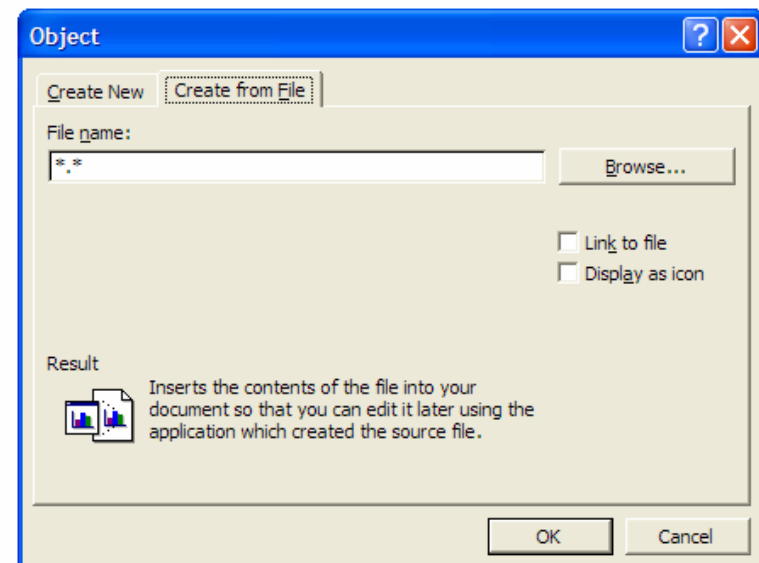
Object

?

Create New

Create from File

File name:

*.*

Browse...

Link to file

Display as icon

Result

Inserts the contents of the file into your document so that you can edit it later using the application which created the source file.

OK

Cancel